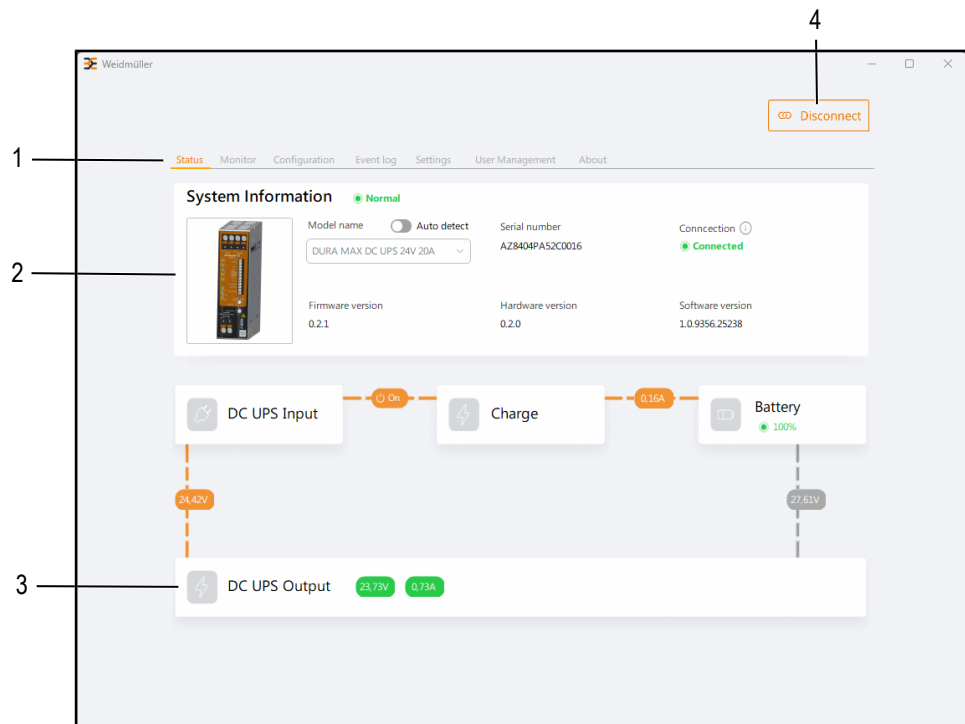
4

Weidmüller

Disconnect

1

Status Monitor Configuration Event log Settings User Management About

System Information Normal

2

Model name Auto detect

DURA MAX DC UPS 24V 20A

Serial number

AZ8404PA52C0016

Conncection

Connected

Firmware version

0.2.1

Hardware version

0.2.0

Software version

1.0.9356.25238

DC UPS Input

On

Charge

0,16A

Battery

100%

24,42V

27,61V

3

DC UPS Output 23,73V 0,73A